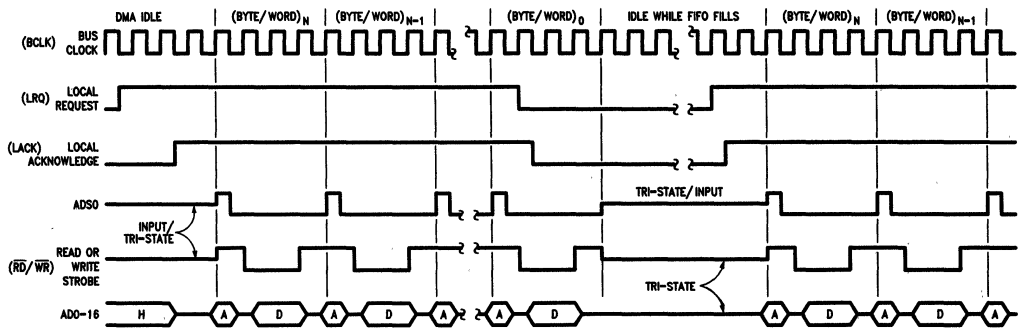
DMA IDLE | $(BYTE/WORD)_N$ | $(BYTE/WORD)_{N-1}$ | $(BYTE/WORD)_0$ | IDLE WHILE FIFO FILLS | $(BYTE/WORD)_N$ | $(BYTE/WORD)_{N-1}$

(BCLK) BUS CLOCK

(LRQ) LOCAL REQUEST

(LACK) LOCAL ACKNOWLEDGE

ADS0

TRI-STATE/INPUT

INPUT/ TRI-STATE

($\overline{RD}$/$\overline{WR}$) READ OR WRITE STROBE

TRI-STATE

AD0-16

H A D A D A A D A D A D A